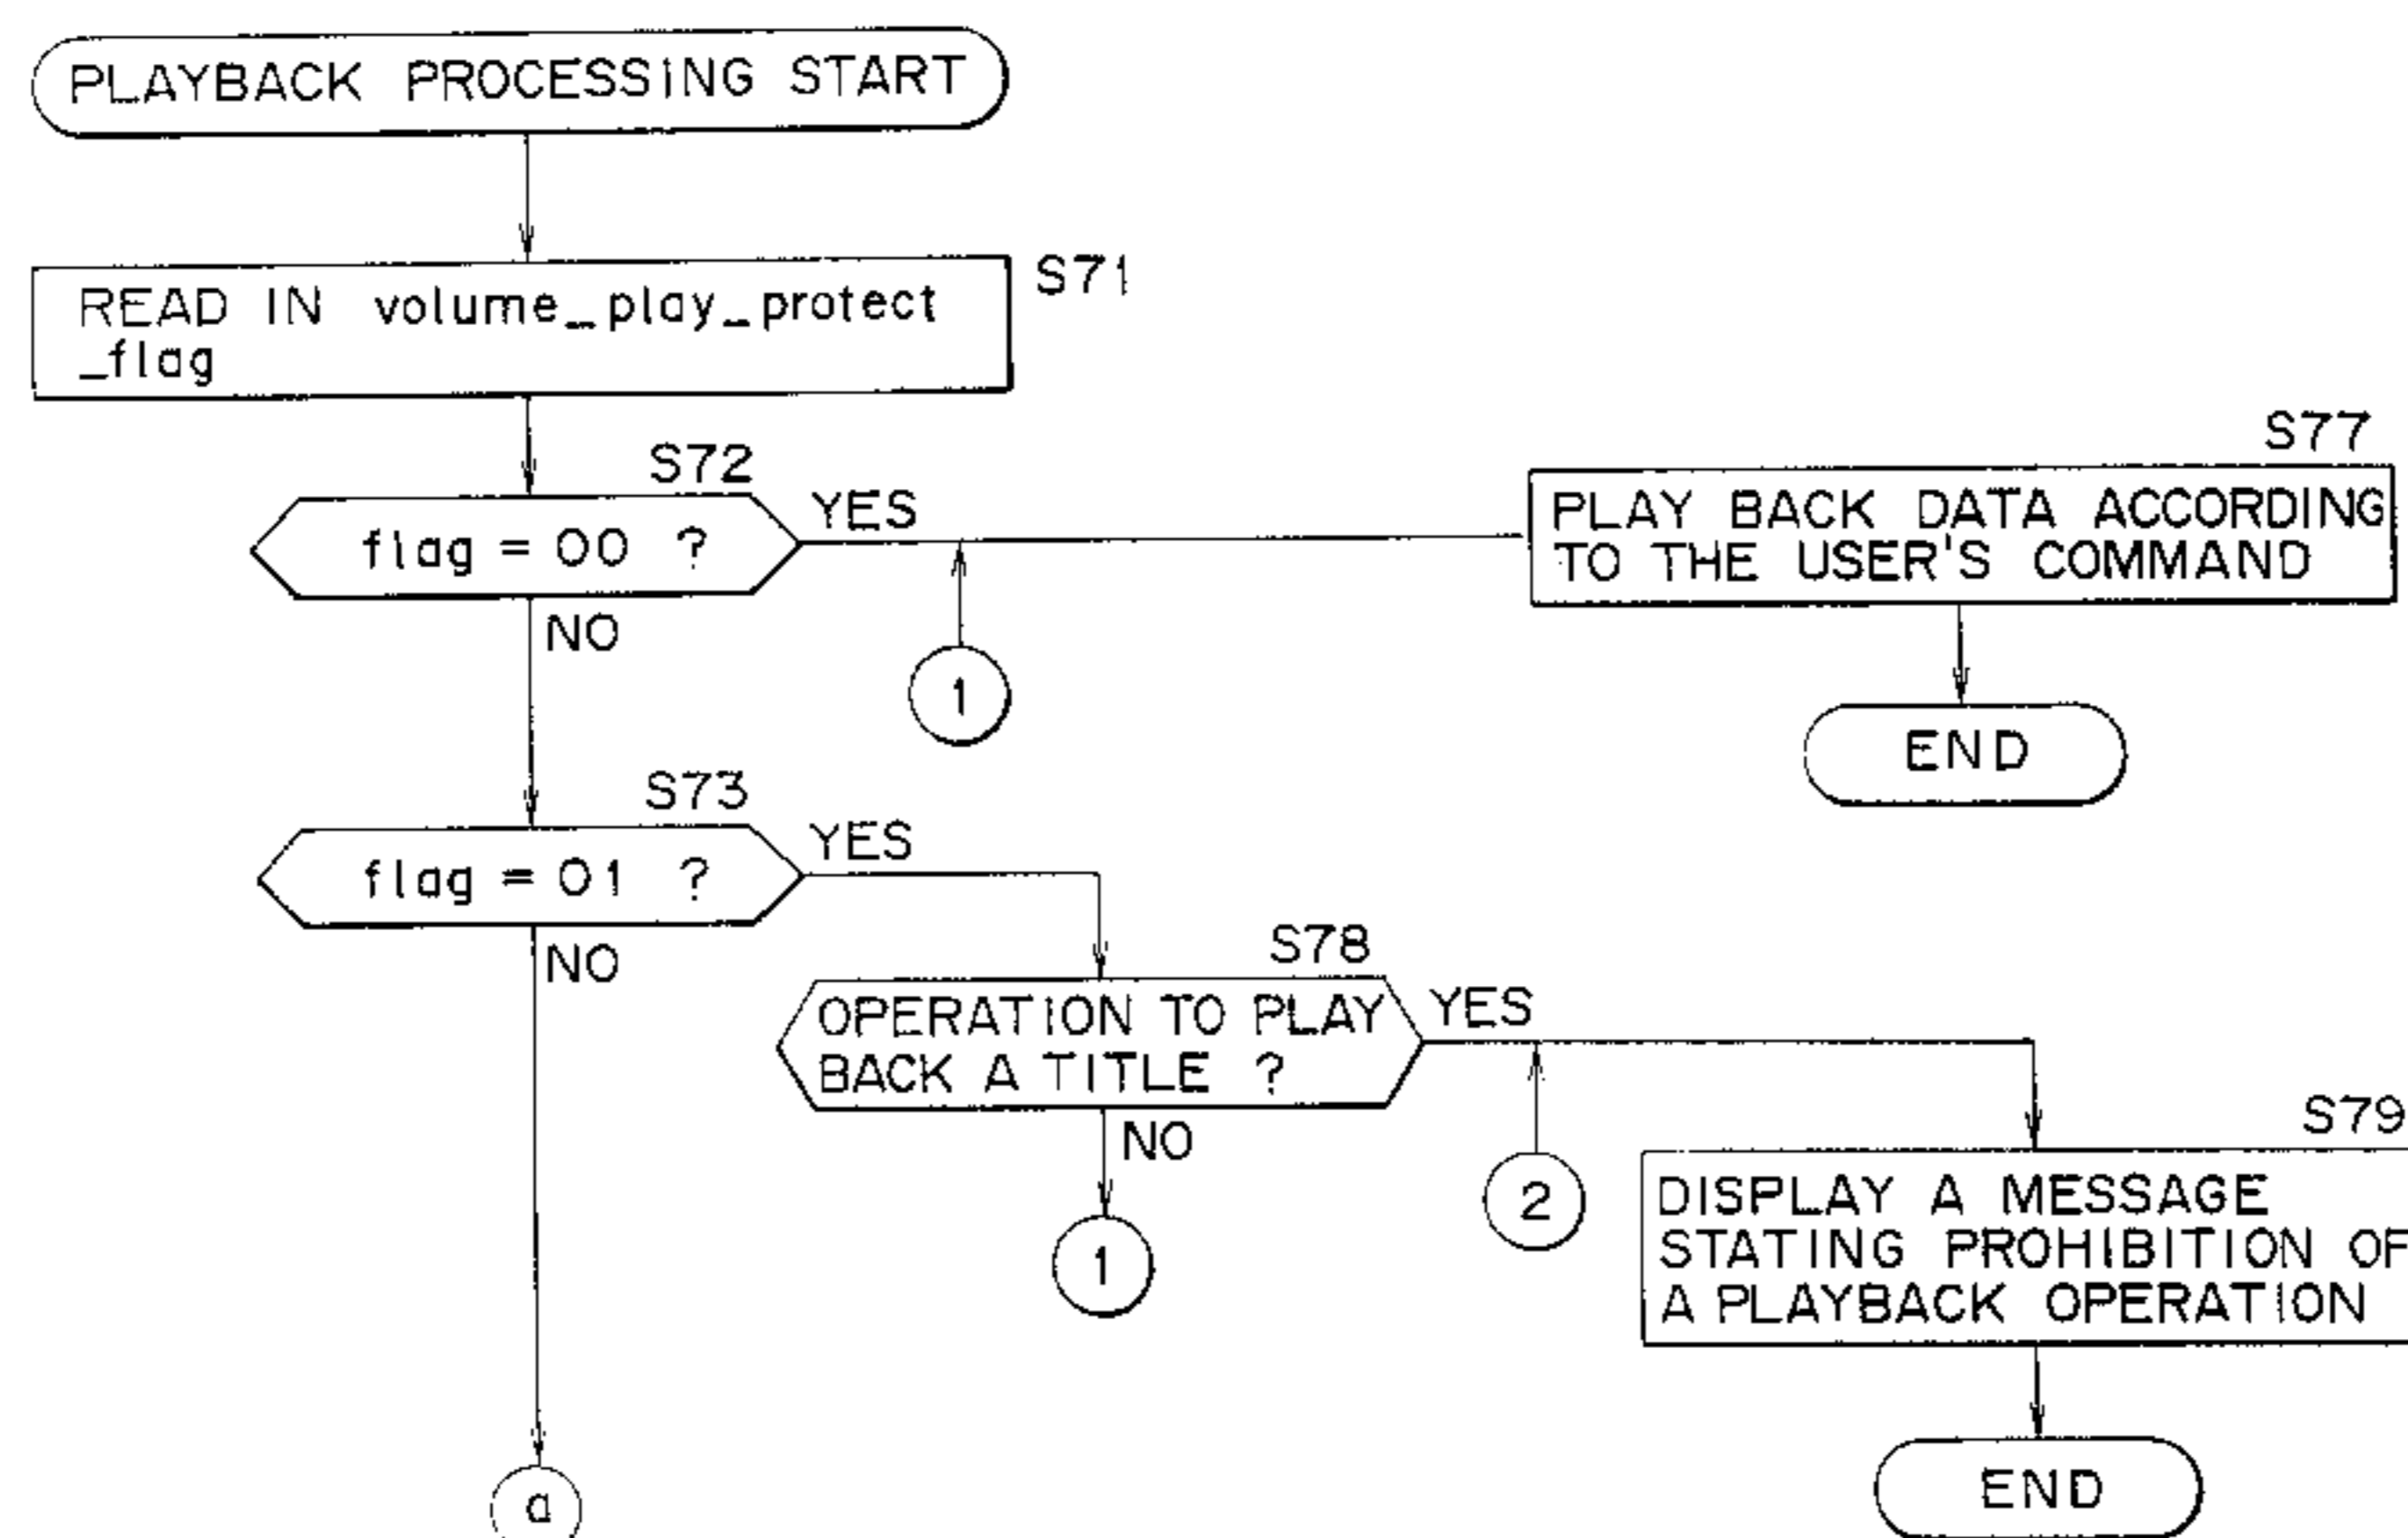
PLAYBACK PROCESSING START

S71

READ IN volume_play_protect _flag

S72

flag = 00 ?

YES

NO

S77

PLAY BACK DATA ACCORDING TO THE USER'S COMMAND

END

1

S73

flag = 01 ?

YES

NO

S78

OPERATION TO PLAY BACK A TITLE ?

YES

NO

1

2

S79

DISPLAY A MESSAGE STATING PROHIBITION OF A PLAYBACK OPERATION

END

a